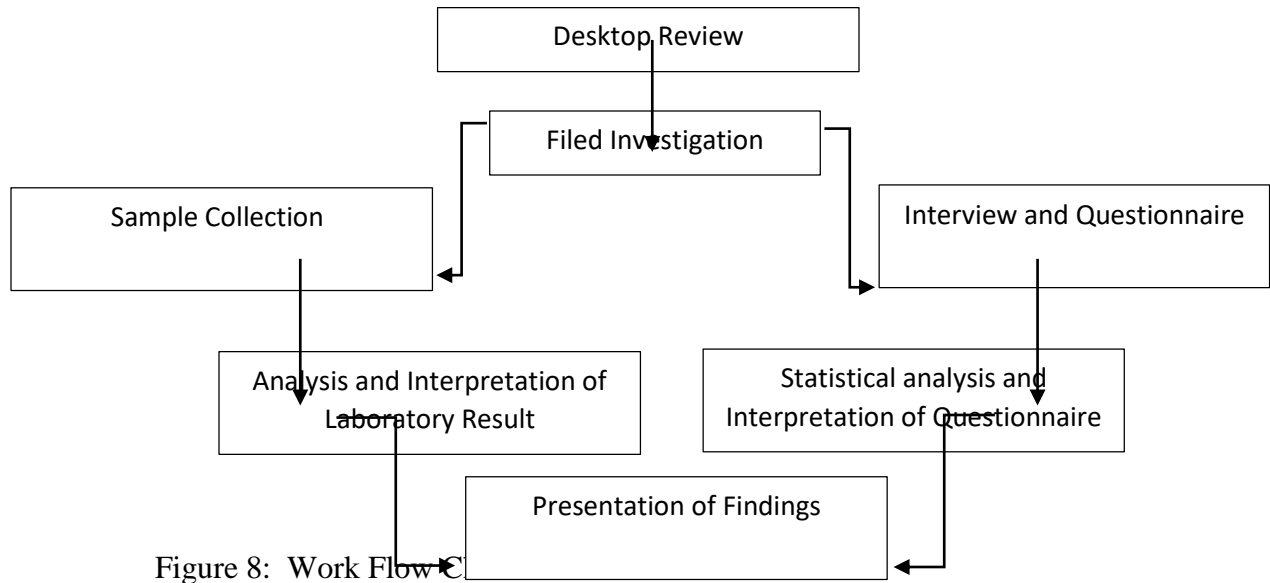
Desktop Review

Filed Investigation

Sample Collection

Interview and Questionnaire

Analysis and Interpretation of Laboratory Result

Statistical analysis and Interpretation of Questionnaire

Presentation of Findings

Figure 8: Work Flow C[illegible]